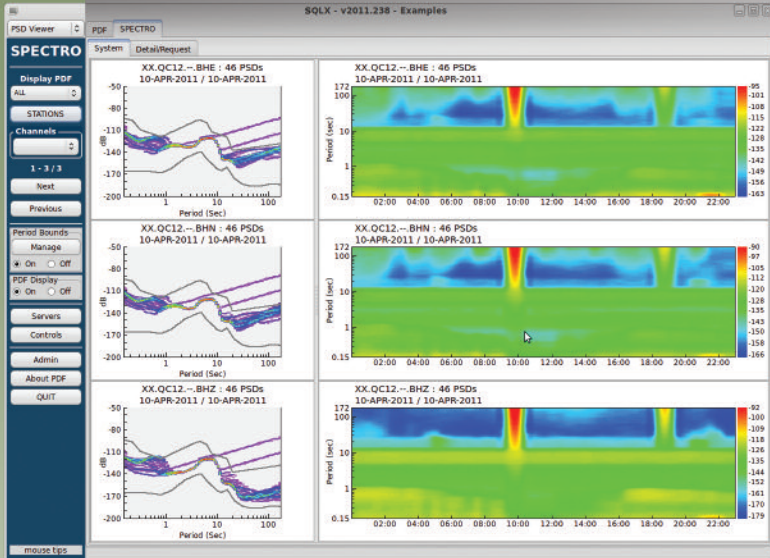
SQLX - v2011.238 - Examples

PSD Viewer

SPECTRO

Display PDF

ALL

STATIONS

Channels

1 - 3 / 3

Next

Previous

Period Bounds

Manage

On Off

PDF Display

On Off

Servers

Controls

Admin

About PDF

QUIT

mouse tips

PDF SPECTRO

System Detail/Request

XX.QC12.--.BHE : 46 PSDs
10-APR-2011 / 10-APR-2011

-50 -80 -110 -140 -170 -200
dB
1 10 100
Period (Sec)

XX.QC12.--.BHE : 46 PSDs
10-APR-2011 / 10-APR-2011

172 100 10 1 0.15
Period (sec)
02:00 04:00 06:00 08:00 10:00 12:00 14:00 16:00 18:00 20:00 22:00

-95 -101 -108 -115 -122 -128 -135 -142 -149 -156 -163

XX.QC12.--.BHN : 46 PSDs
10-APR-2011 / 10-APR-2011

-50 -80 -110 -140 -170 -200
dB
1 10 100
Period (Sec)

XX.QC12.--.BHN : 46 PSDs
10-APR-2011 / 10-APR-2011

172 100 10 1 0.15
Period (sec)
02:00 04:00 06:00 08:00 10:00 12:00 14:00 16:00 18:00 20:00 22:00

-90 -97 -105 -112 -120 -128 -135 -143 -150 -158 -166

XX.QC12.--.BHZ : 46 PSDs
10-APR-2011 / 10-APR-2011

-50 -80 -110 -140 -170 -200
dB
1 10 100
Period (Sec)

XX.QC12.--.BHZ : 46 PSDs
10-APR-2011 / 10-APR-2011

172 100 10 1 0.15
Period (sec)
02:00 04:00 06:00 08:00 10:00 12:00 14:00 16:00 18:00 20:00 22:00

-92 -100 -109 -117 -126 -135 -144 -152 -161 -170 -179